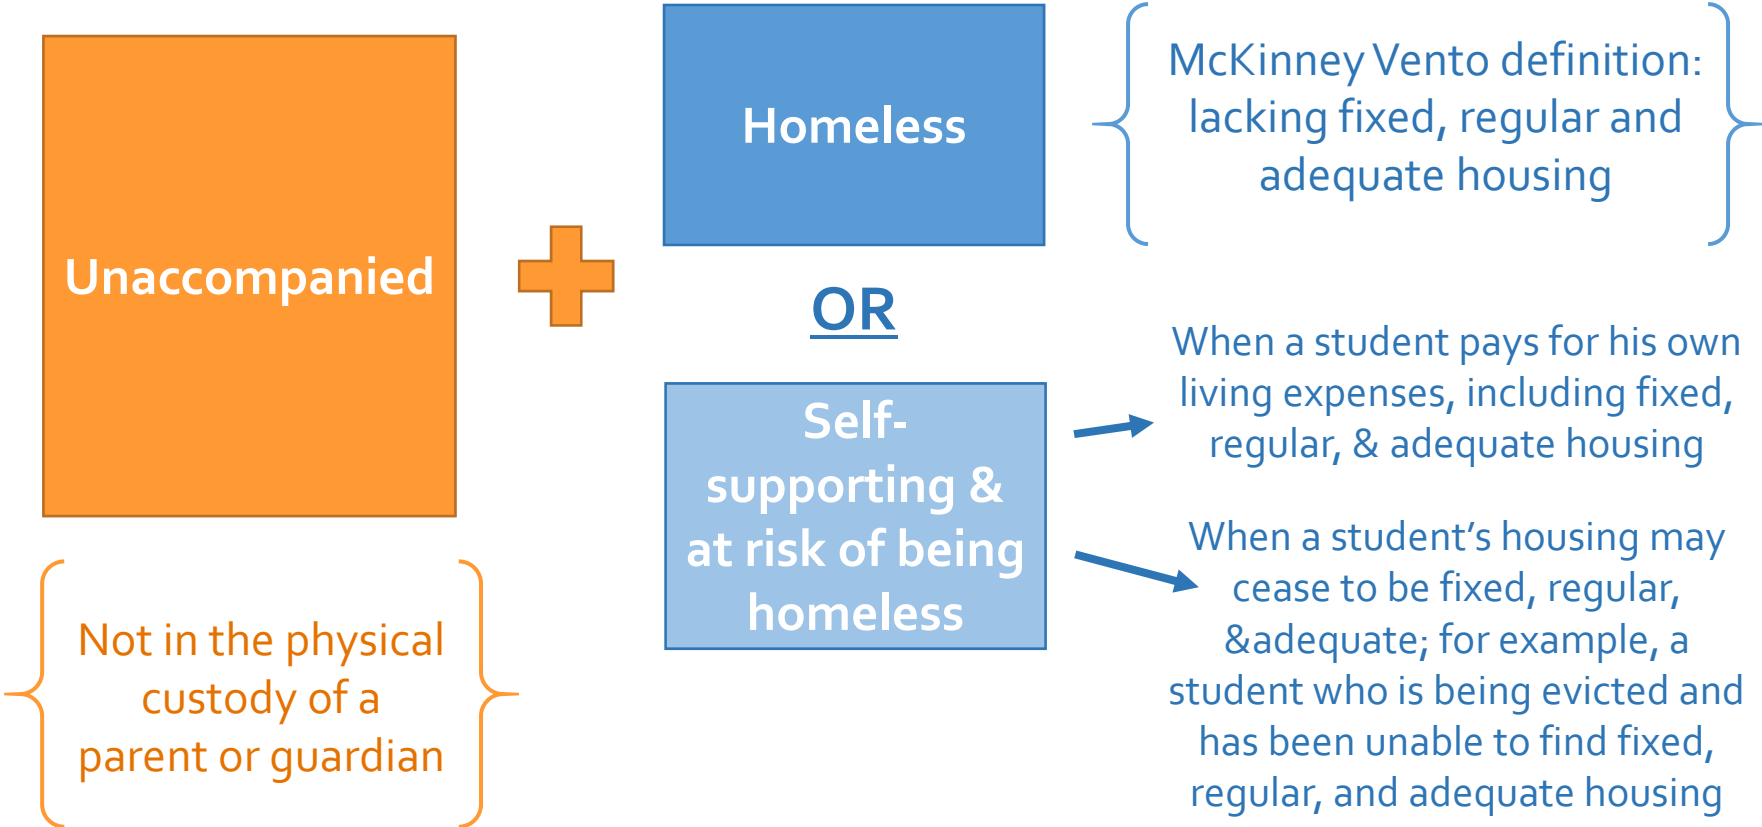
Unaccompanied

Not in the physical custody of a parent or guardian

Homeless

McKinney Vento definition: lacking fixed, regular and adequate housing

OR

Self-supporting & at risk of being homeless

When a student pays for his own living expenses, including fixed, regular, & adequate housing

When a student's housing may cease to be fixed, regular, &adequate; for example, a student who is being evicted and has been unable to find fixed, regular, and adequate housing